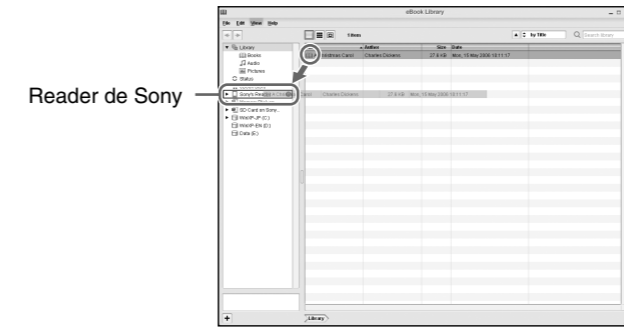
Reader de Sony

eBook Library

File Edit View Help

1 item

by Title

Search library

Library
Books
Audio
Pictures
Status
Sony's Reader
SD Card on Sony...
WinXP-JP (C:)
WinXP-EN (D:)
Data (E:)

Author | Size | Date
Christmas Carol | Charles Dickens | 27.8 KB | Mon, 15 May 2006 18:11:17

Carol | Charles Dickens | 27.8 KB | Mon, 15 May 2006 18:11:17

Library